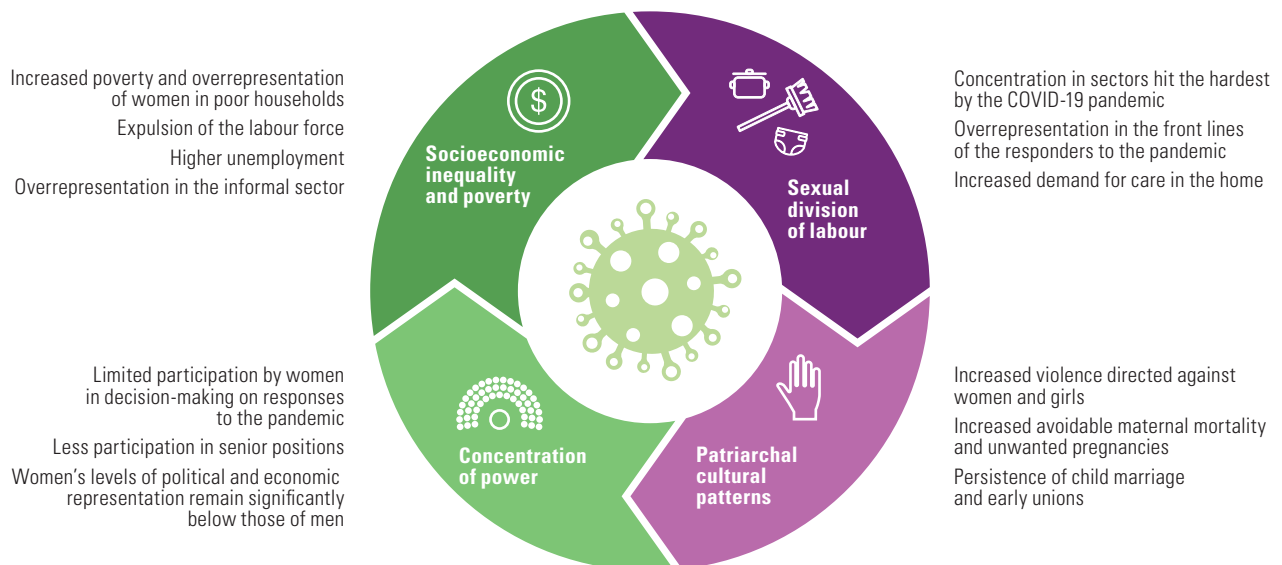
Increased poverty and overrepresentation of women in poor households

Expulsion of the labour force

Higher unemployment

Overrepresentation in the informal sector

$

Socioeconomic inequality and poverty

Sexual division of labour

Concentration in sectors hit the hardest by the COVID-19 pandemic

Overrepresentation in the front lines of the responders to the pandemic

Increased demand for care in the home

Limited participation by women in decision-making on responses to the pandemic

Less participation in senior positions

Women's levels of political and economic representation remain significantly below those of men

Concentration of power

Patriarchal cultural patterns

Increased violence directed against women and girls

Increased avoidable maternal mortality and unwanted pregnancies

Persistence of child marriage and early unions